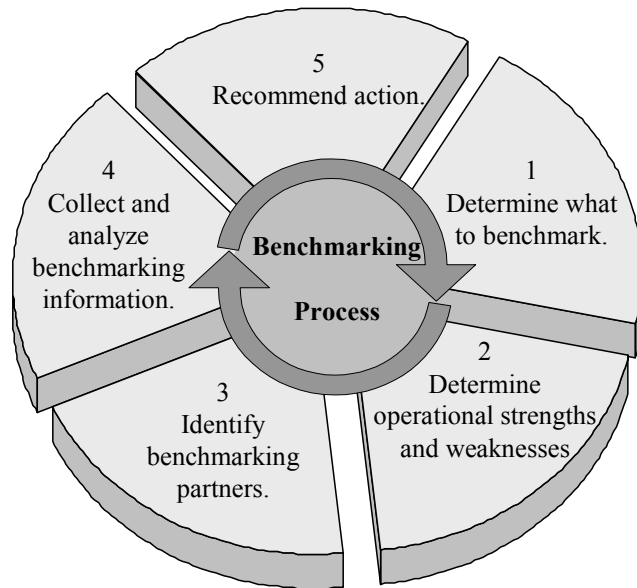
Benchmarking Process

1
Determine what to benchmark.

2
Determine operational strengths and weaknesses

3
Identify benchmarking partners.

4
Collect and analyze benchmarking information.

5
Recommend action.